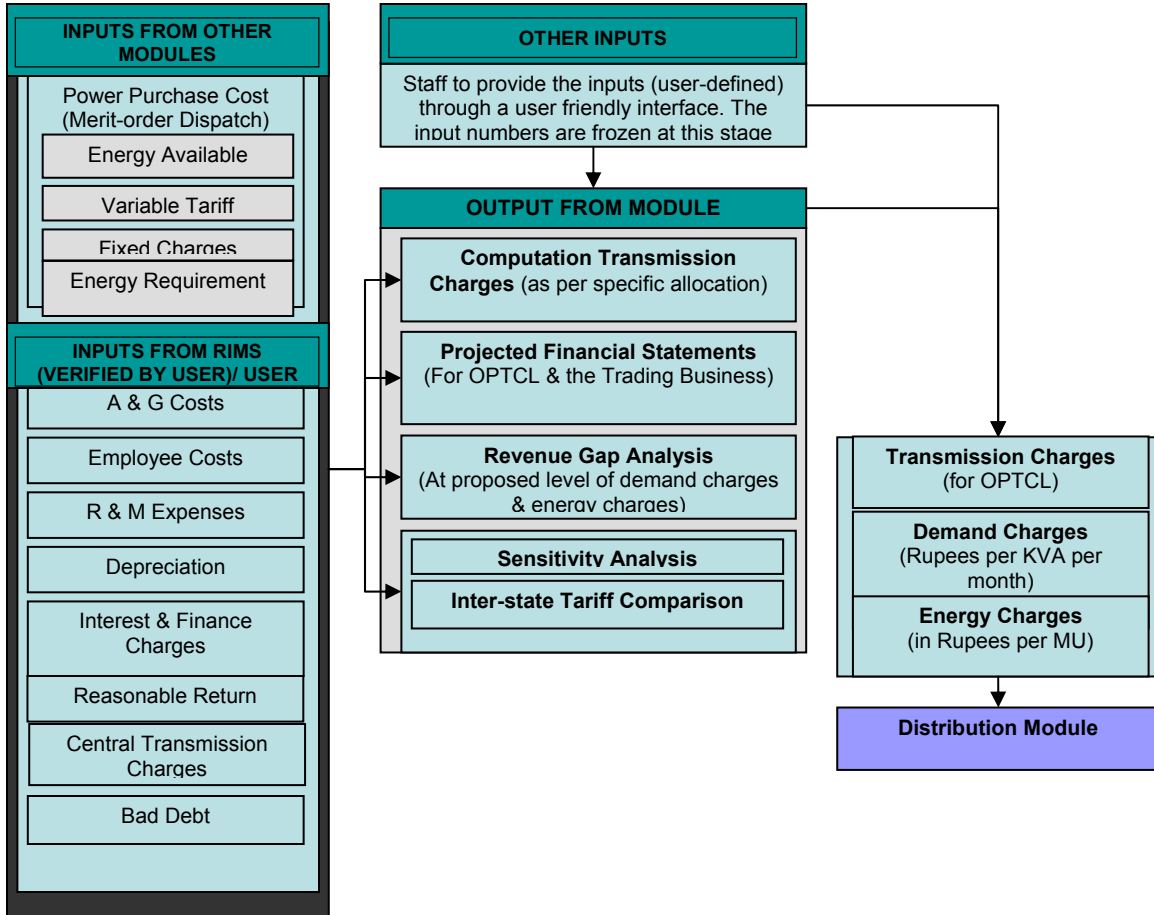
INPUTS FROM OTHER MODULES

Power Purchase Cost (Merit-order Dispatch)

Energy Available

Variable Tariff

Fixed Charges

Energy Requirement

INPUTS FROM RIMS (VERIFIED BY USER)/ USER

A & G Costs

Employee Costs

R & M Expenses

Depreciation

Interest & Finance Charges

Reasonable Return

Central Transmission Charges

Bad Debt

OTHER INPUTS

Staff to provide the inputs (user-defined) through a user friendly interface. The input numbers are frozen at this stage

OUTPUT FROM MODULE

Computation Transmission Charges (as per specific allocation)

Projected Financial Statements (For OPTCL & the Trading Business)

Revenue Gap Analysis (At proposed level of demand charges & energy charges)

Sensitivity Analysis

Inter-state Tariff Comparison

Transmission Charges (for OPTCL)

Demand Charges (Rupees per KVA per month)

Energy Charges (in Rupees per MU)

Distribution Module